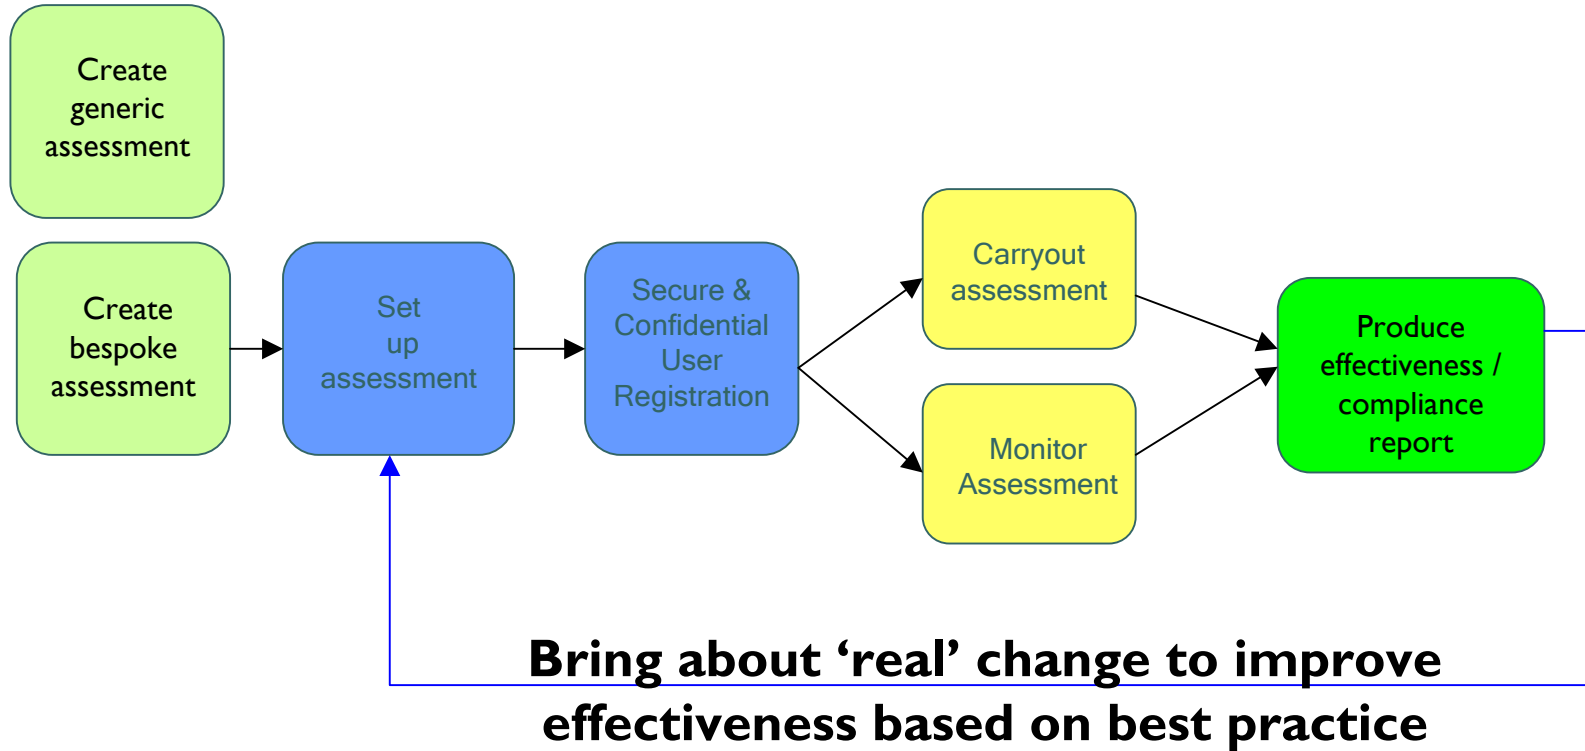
Create generic assessment

Create bespoke assessment

Set up assessment

Secure & Confidential User Registration

Carryout assessment

Monitor Assessment

Produce effectiveness / compliance report

Bring about ‘real’ change to improve effectiveness based on best practice